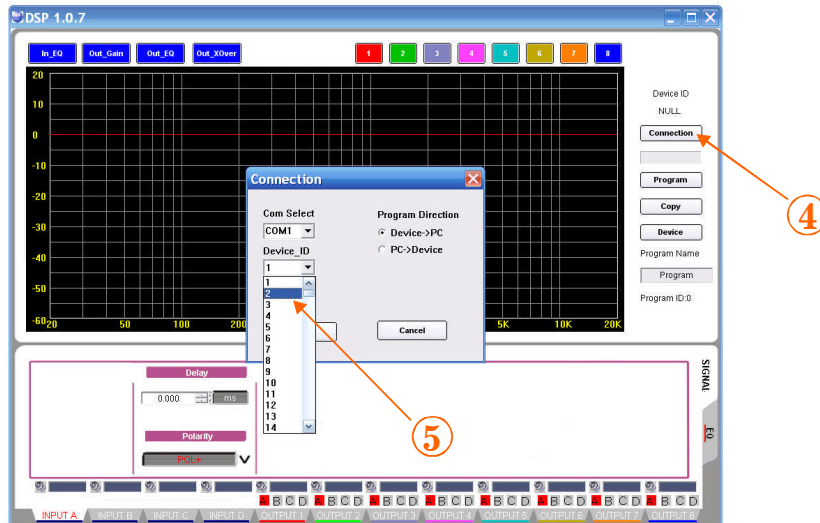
DSP 1.0.7

In_EQ Out_Gain Out_EQ Out_XOver

1 2 3 4 5 6 7 8

20
10
0
-10
-20
-30
-40
-50
-60

20 50 100 200 5K 10K 20K

Device ID
NULL
Connection
Program
Copy
Device
Program Name
Program
Program ID:0

④

Connection

Com Select
COM1

Device_ID
1

1
2
3
4
5
6
7
8
9
10
11
12
13
14

Program Direction
Device->PC
PC->Device

Cancel

⑤

Delay
0.000 ms

Polarity
POL+

SIGNAL
EQ

A B C D A B C D A B C D A B C D A B C D A B C D A B C D A B C D

INPUT A INPUT B INPUT C INPUT D OUTPUT 1 OUTPUT 2 OUTPUT 3 OUTPUT 4 OUTPUT 5 OUTPUT 6 OUTPUT 7 OUTPUT 8